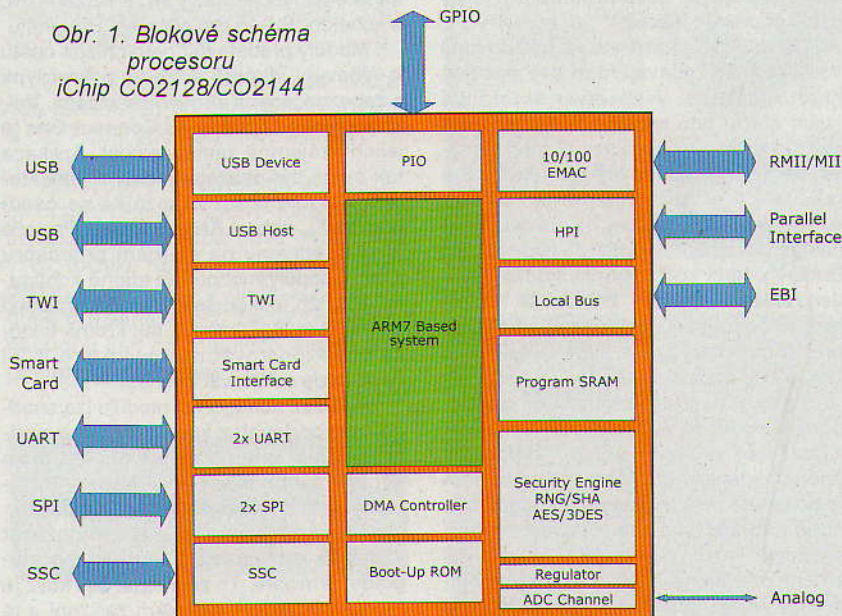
Obr. 1. Blokové schéma procesoru iChip CO2128/CO2144

GPIO

USB
USB
TWI
Smart Card
UART
SPI
SSC

USB Device
USB Host
TWI
Smart Card Interface
2x UART
2x SPI
SSC

PIO
ARM7 Based system
DMA Controller
Boot-Up ROM

10/100 EMAC
HPI
Local Bus
Program SRAM
Security Engine RNG/SHA AES/3DES
Regulator
ADC Channel

RMII/MII
Parallel Interface
EBI
Analog